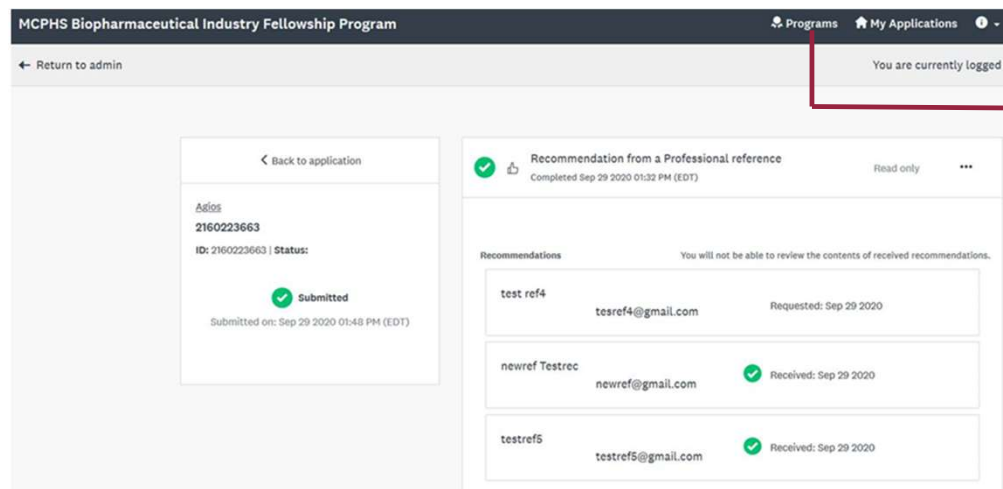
MCPHS Biopharmaceutical Industry Fellowship Program

Programs My Applications

← Return to admin

You are currently logged

< Back to application

Agios
2160223663
ID: 2160223663 | Status:

Submitted
Submitted on: Sep 29 2020 01:48 PM (EDT)

Recommendation from a Professional reference
Completed Sep 29 2020 01:32 PM (EDT)

Read only

...

Recommendations

You will not be able to review the contents of received recommendations.

| | | |
|---|---|---|
| test ref4 | tesref4@gmail.com | Requested: Sep 29 2020 |
| newref Testrec | newref@gmail.com | Received: Sep 29 2020 |
| testref5 | testref5@gmail.com | Received: Sep 29 2020 |